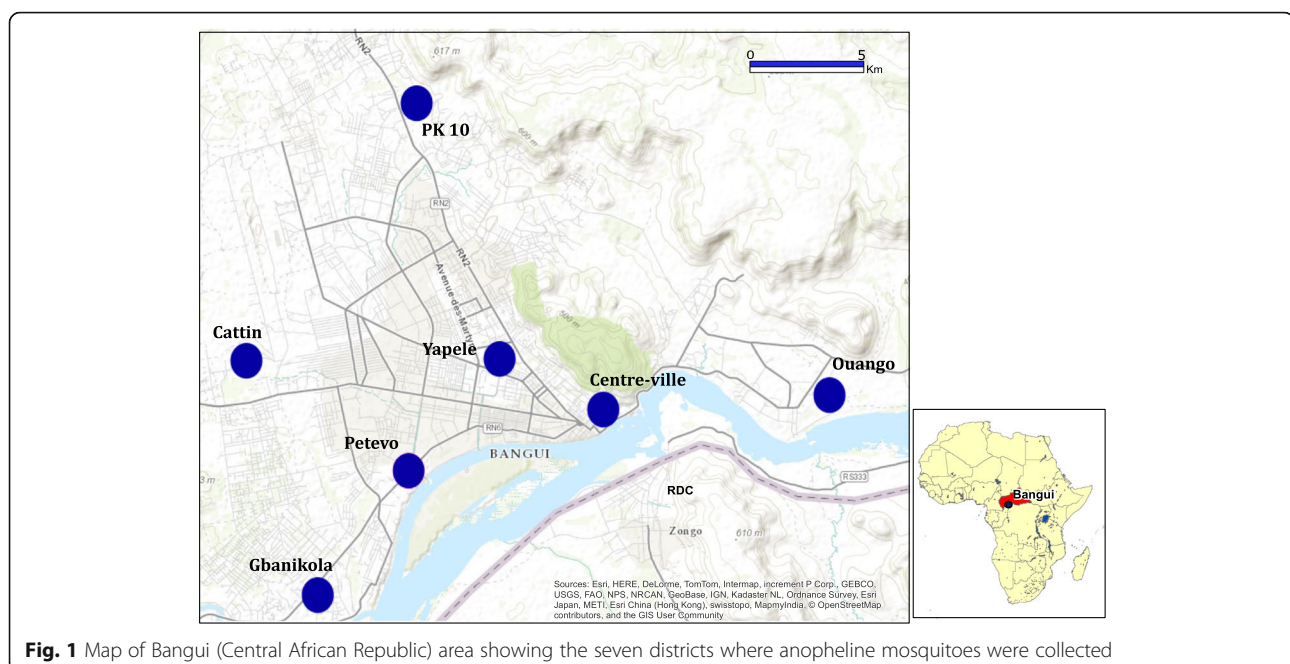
RN2

617 m

0 5 Km

PK 10

600 m

RN2

RN2

Avenue des Marty

500 m

Cattin

Yapele

Centre-ville

Ouango

RN6

Petevo

BANGUI

RDC

RS333

Zongo

610 m

Gbanikola

Sources: Esri, HERE, DeLorme, TomTom, Intermap, increment P Corp., GEBCO, USGS, FAO, NPS, NRCAN, GeoBase, IGN, Kadaster NL, Ordnance Survey, Esri Japan, METI, Esri China (Hong Kong), swisstopo, MapmyIndia, © OpenStreetMap contributors, and the GIS User Community

Bangui

**Fig. 1** Map of Bangui (Central African Republic) area showing the seven districts where anopheline mosquitoes were collected